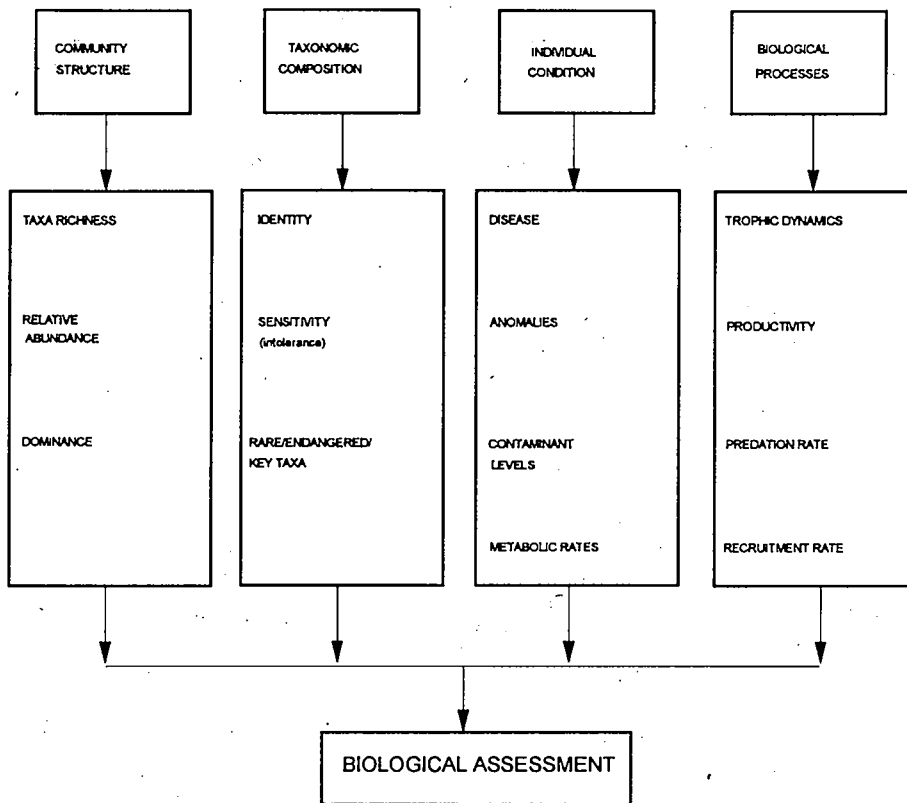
COMMUNITY STRUCTURE

TAXONOMIC COMPOSITION

INDIVIDUAL CONDITION

BIOLOGICAL PROCESSES

TAXA RICHNESS

RELATIVE ABUNDANCE

DOMINANCE

IDENTITY

SENSITIVITY (intolerance)

RARE/ENDANGERED/ KEY TAXA

DISEASE

ANOMALIES

CONTAMINANT LEVELS

METABOLIC RATES

TROPHIC DYNAMICS

PRODUCTIVITY

PREDATION RATE

RECRUITMENT RATE

BIOLOGICAL ASSESSMENT